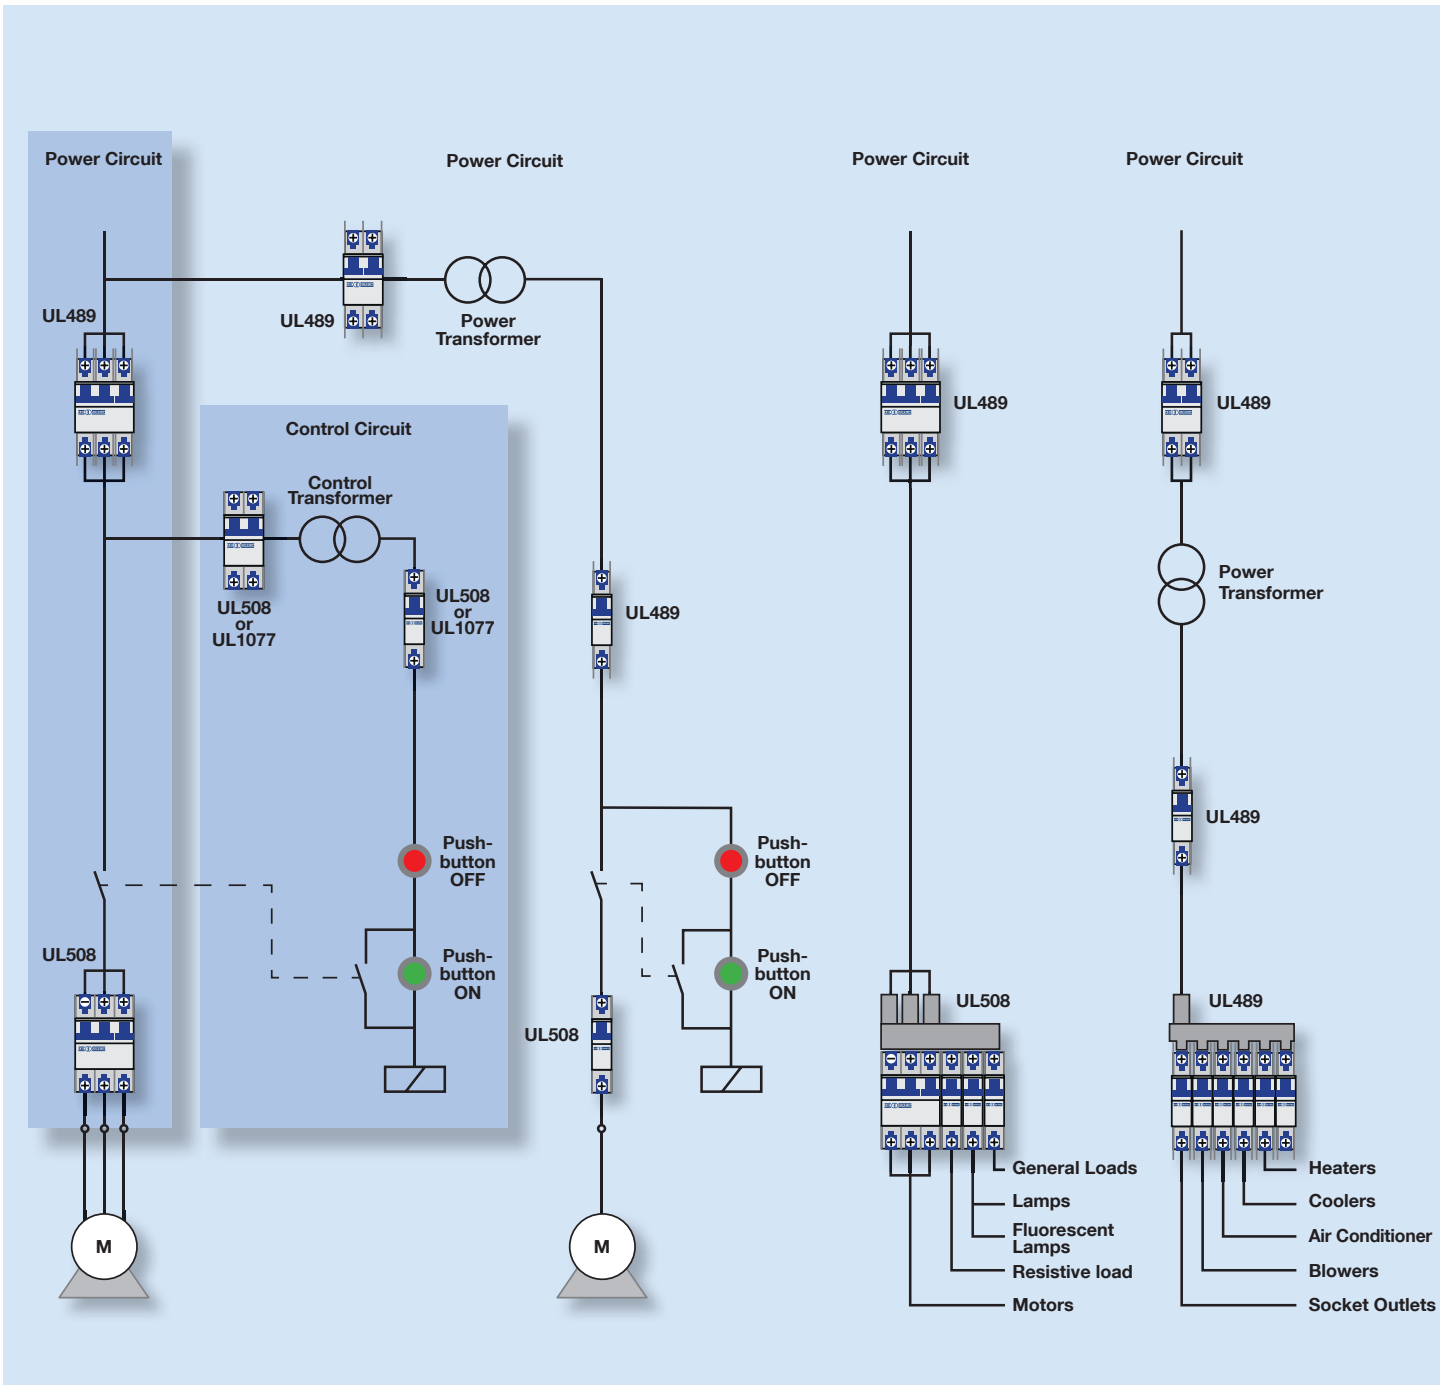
Power Circuit

UL489

UL508

M

Power Circuit

UL489

Power Transformer

Control Circuit

Control Transformer

UL508 or UL1077

UL508 or UL1077

Push-button OFF

Push-button ON

UL489

Push-button OFF

Push-button ON

UL508

M

Power Circuit

UL489

UL508

General Loads

Lamps

Fluorescent Lamps

Resistive load

Motors

Power Circuit

UL489

Power Transformer

UL489

UL489

Heaters

Coolers

Air Conditioner

Blowers

Socket Outlets